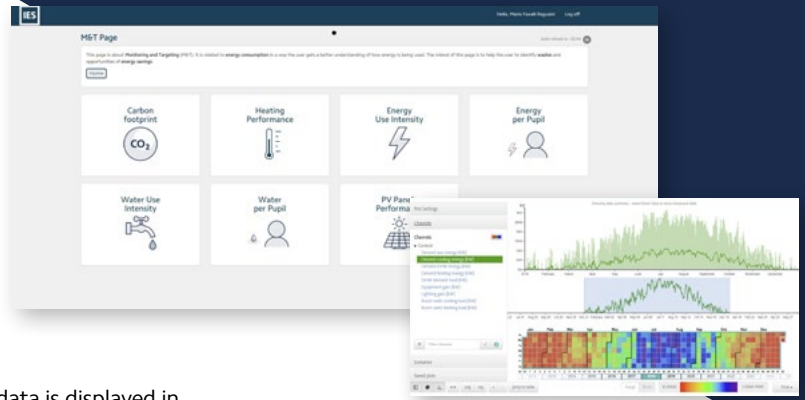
IES

Hello, Mario Fonelli Reguant Log off

M&T Page

This page is about Monitoring and Targeting (M&T). It is related to energy consumption in a way the user gets a better understanding of how energy is being used. The intent of this page is to help the user to identify wastes and opportunities of energy savings.

Home

Carbon footprint

$CO_2$

Heating Performance

Energy Use Intensity

Energy per Pupil

Water Use Intensity

Water per Pupil

PV Panel Performa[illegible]

Channels

data is displayed in